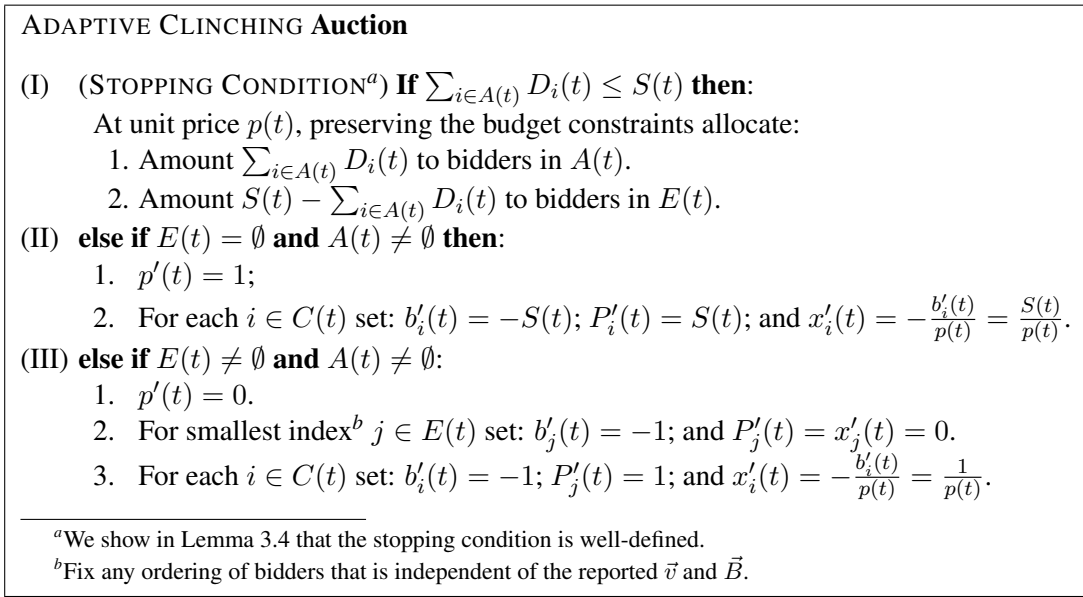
ADAPTIVE CLINCHING **Auction**

(I) (STOPPING CONDITION$^a$) **If** $\sum_{i \in A(t)} D_i(t) \leq S(t)$ **then**:
At unit price $p(t)$, preserving the budget constraints allocate:
1. Amount $\sum_{i \in A(t)} D_i(t)$ to bidders in $A(t)$.
2. Amount $S(t) - \sum_{i \in A(t)} D_i(t)$ to bidders in $E(t)$.

(II) **else if** $E(t) = \emptyset$ **and** $A(t) \neq \emptyset$ **then**:
1. $p'(t) = 1$;
2. For each $i \in C(t)$ set: $b'_i(t) = -S(t)$; $P'_i(t) = S(t)$; and $x'_i(t) = -\frac{b'_i(t)}{p(t)} = \frac{S(t)}{p(t)}$.

(III) **else if** $E(t) \neq \emptyset$ **and** $A(t) \neq \emptyset$:
1. $p'(t) = 0$.
2. For smallest index$^b$ $j \in E(t)$ set: $b'_j(t) = -1$; and $P'_j(t) = x'_j(t) = 0$.
3. For each $i \in C(t)$ set: $b'_i(t) = -1$; $P'_j(t) = 1$; and $x'_i(t) = -\frac{b'_i(t)}{p(t)} = \frac{1}{p(t)}$.

$^a$We show in Lemma 3.4 that the stopping condition is well-defined.
$^b$Fix any ordering of bidders that is independent of the reported $\vec{v}$ and $\vec{B}$.